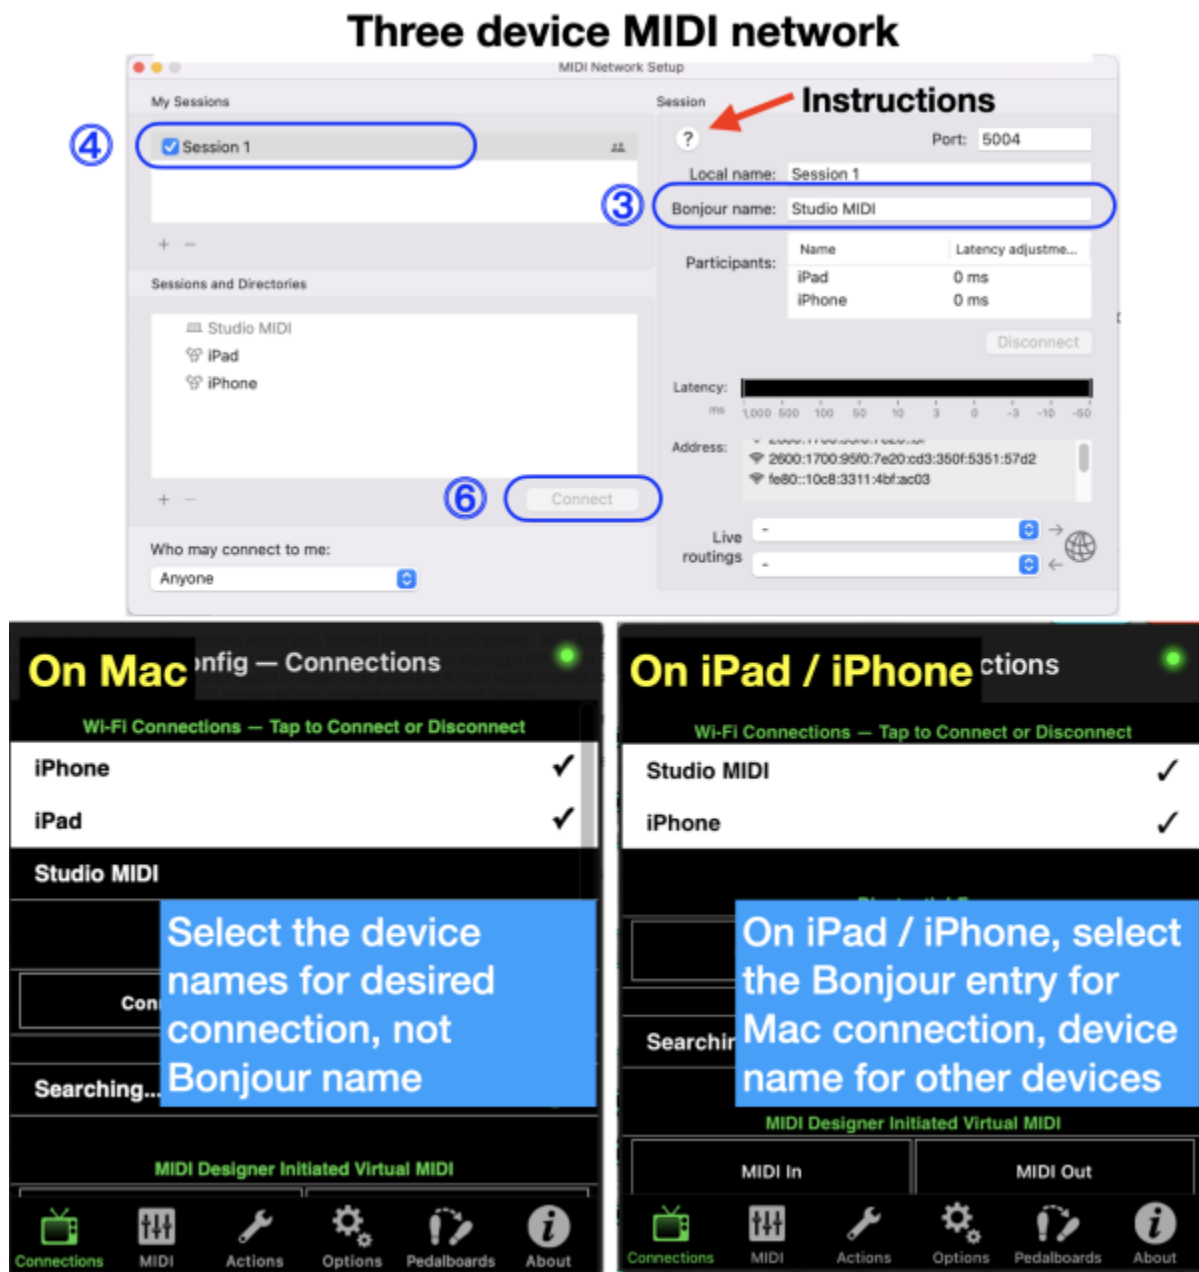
Three device MIDI network

MIDI Network Setup

My Sessions

④

Session 1

+ −

Sessions and Directories

Studio MIDI
iPad
iPhone

+ −

⑥

Connect

Who may connect to me:

Anyone

Session

Instructions

?

Port: 5004

Local name: Session 1

③

Bonjour name: Studio MIDI

Participants:

| Name | Latency adjustme... |
|---|---|
| iPad | 0 ms |
| iPhone | 0 ms |

Disconnect

Latency:

ms 1,000 500 100 50 10 3 0 -3 -10 -50

Address:

2600:1700:95f0:7e20:cd3:350f:5351:57d2
fe80::10c8:3311:4bf:ac03

Live routings

-

-

On Mac nfig — Connections

Wi-Fi Connections — Tap to Connect or Disconnect

iPhone ✓

iPad ✓

Studio MIDI

Con

Searching...

Select the device names for desired connection, not Bonjour name

MIDI Designer Initiated Virtual MIDI

Connections MIDI Actions Options Pedalboards About

On iPad / iPhone ctions

Wi-Fi Connections — Tap to Connect or Disconnect

Studio MIDI ✓

iPhone ✓

Searchir

On iPad / iPhone, select the Bonjour entry for Mac connection, device name for other devices

MIDI Designer Initiated Virtual MIDI

MIDI In

MIDI Out

Connections MIDI Actions Options Pedalboards About